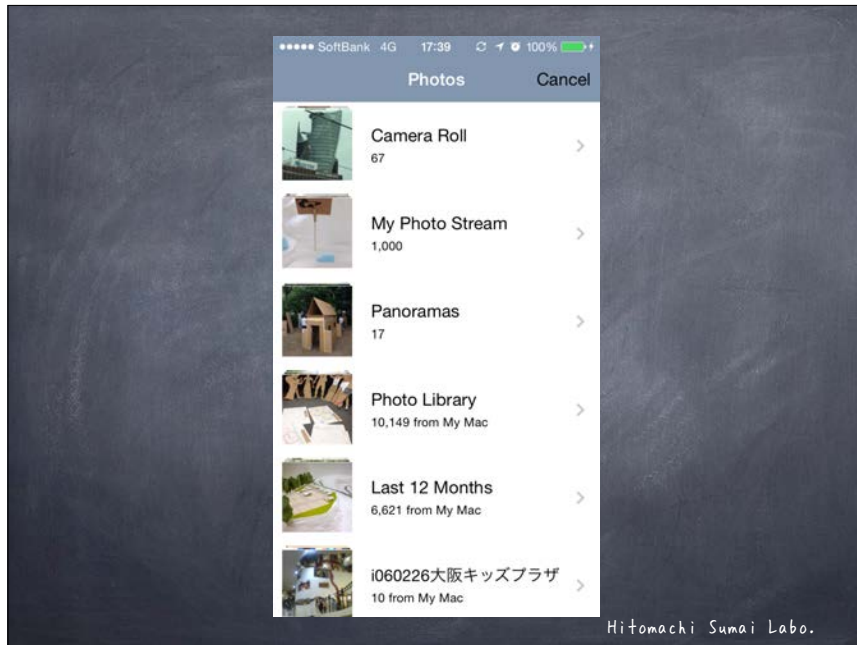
●●●●● SoftBank 4G 17:39 100%

Photos Cancel

Camera Roll
67

My Photo Stream
1,000

Panoramas
17

Photo Library
10,149 from My Mac

Last 12 Months
6,621 from My Mac

i060226大阪キッズプラザ
10 from My Mac

Hitomachi Sumai Labo.